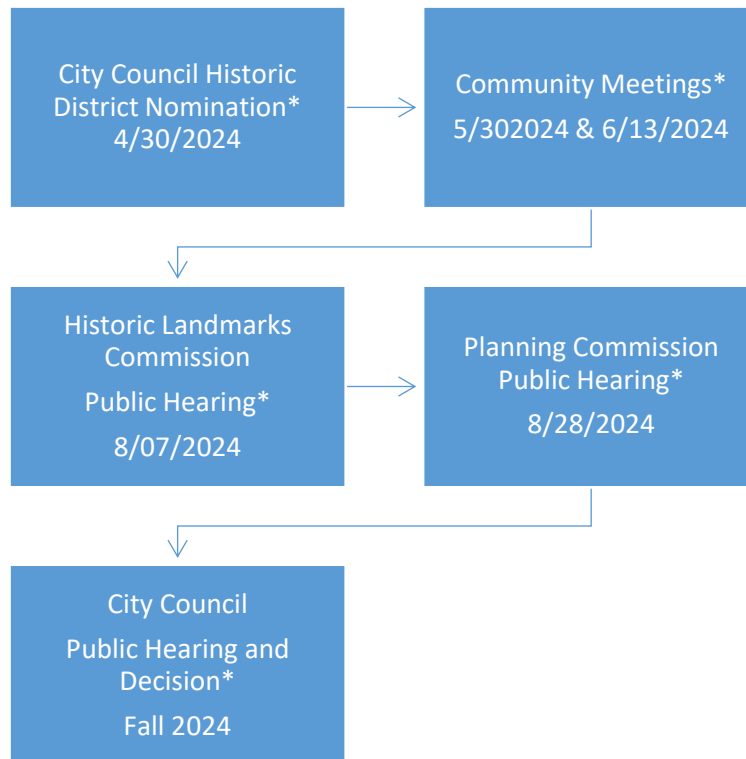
City Council Historic District Nomination*
4/30/2024

Community Meetings*
5/302024 & 6/13/2024

Historic Landmarks Commission
Public Hearing*
8/07/2024

Planning Commission Public Hearing*
8/28/2024

City Council
Public Hearing and Decision*
Fall 2024